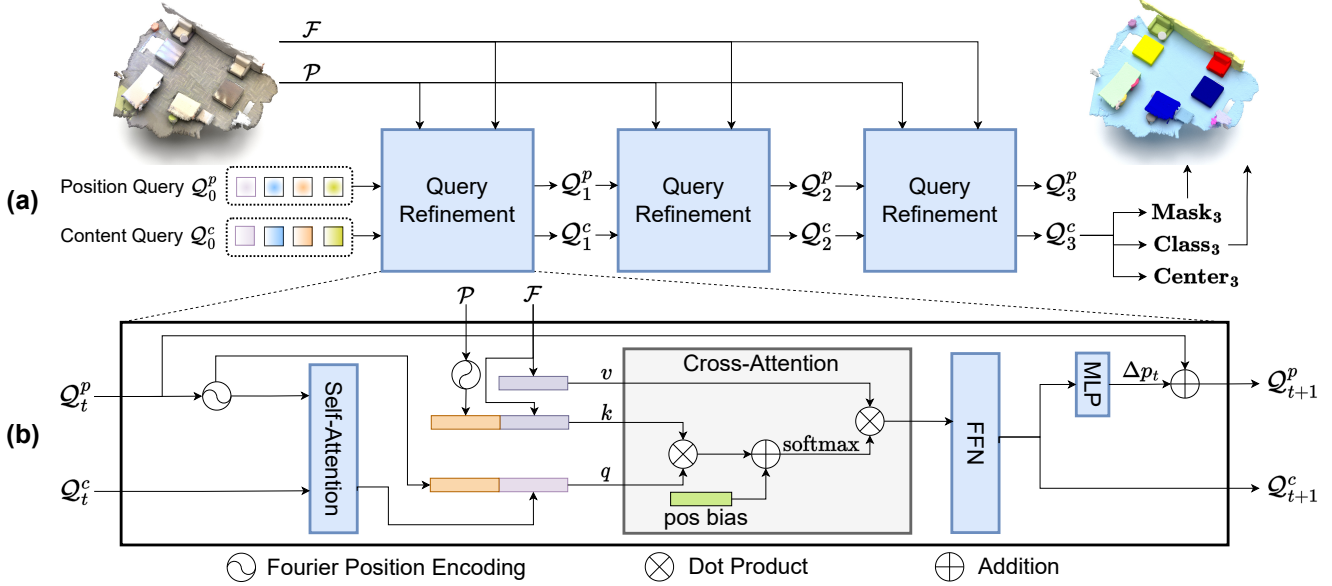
$\mathcal{F}$

$\mathcal{P}$

(a)

Position Query $\mathcal{Q}_0^p$

Content Query $\mathcal{Q}_0^c$

Query Refinement

$\mathcal{Q}_1^p$

$\mathcal{Q}_1^c$

Query Refinement

$\mathcal{Q}_2^p$

$\mathcal{Q}_2^c$

Query Refinement

$\mathcal{Q}_3^p$

$\mathcal{Q}_3^c$

$\mathbf{Mask_3}$

$\mathbf{Class_3}$

$\mathbf{Center_3}$

(b)

$\mathcal{P}$

$\mathcal{F}$

$\mathcal{Q}_t^p$

$\mathcal{Q}_t^c$

Self-Attention

Cross-Attention

$v$

$k$

$q$

softmax

pos bias

FFN

MLP

$\Delta p_t$

$\mathcal{Q}_{t+1}^p$

$\mathcal{Q}_{t+1}^c$

Fourier Position Encoding

Dot Product

Addition